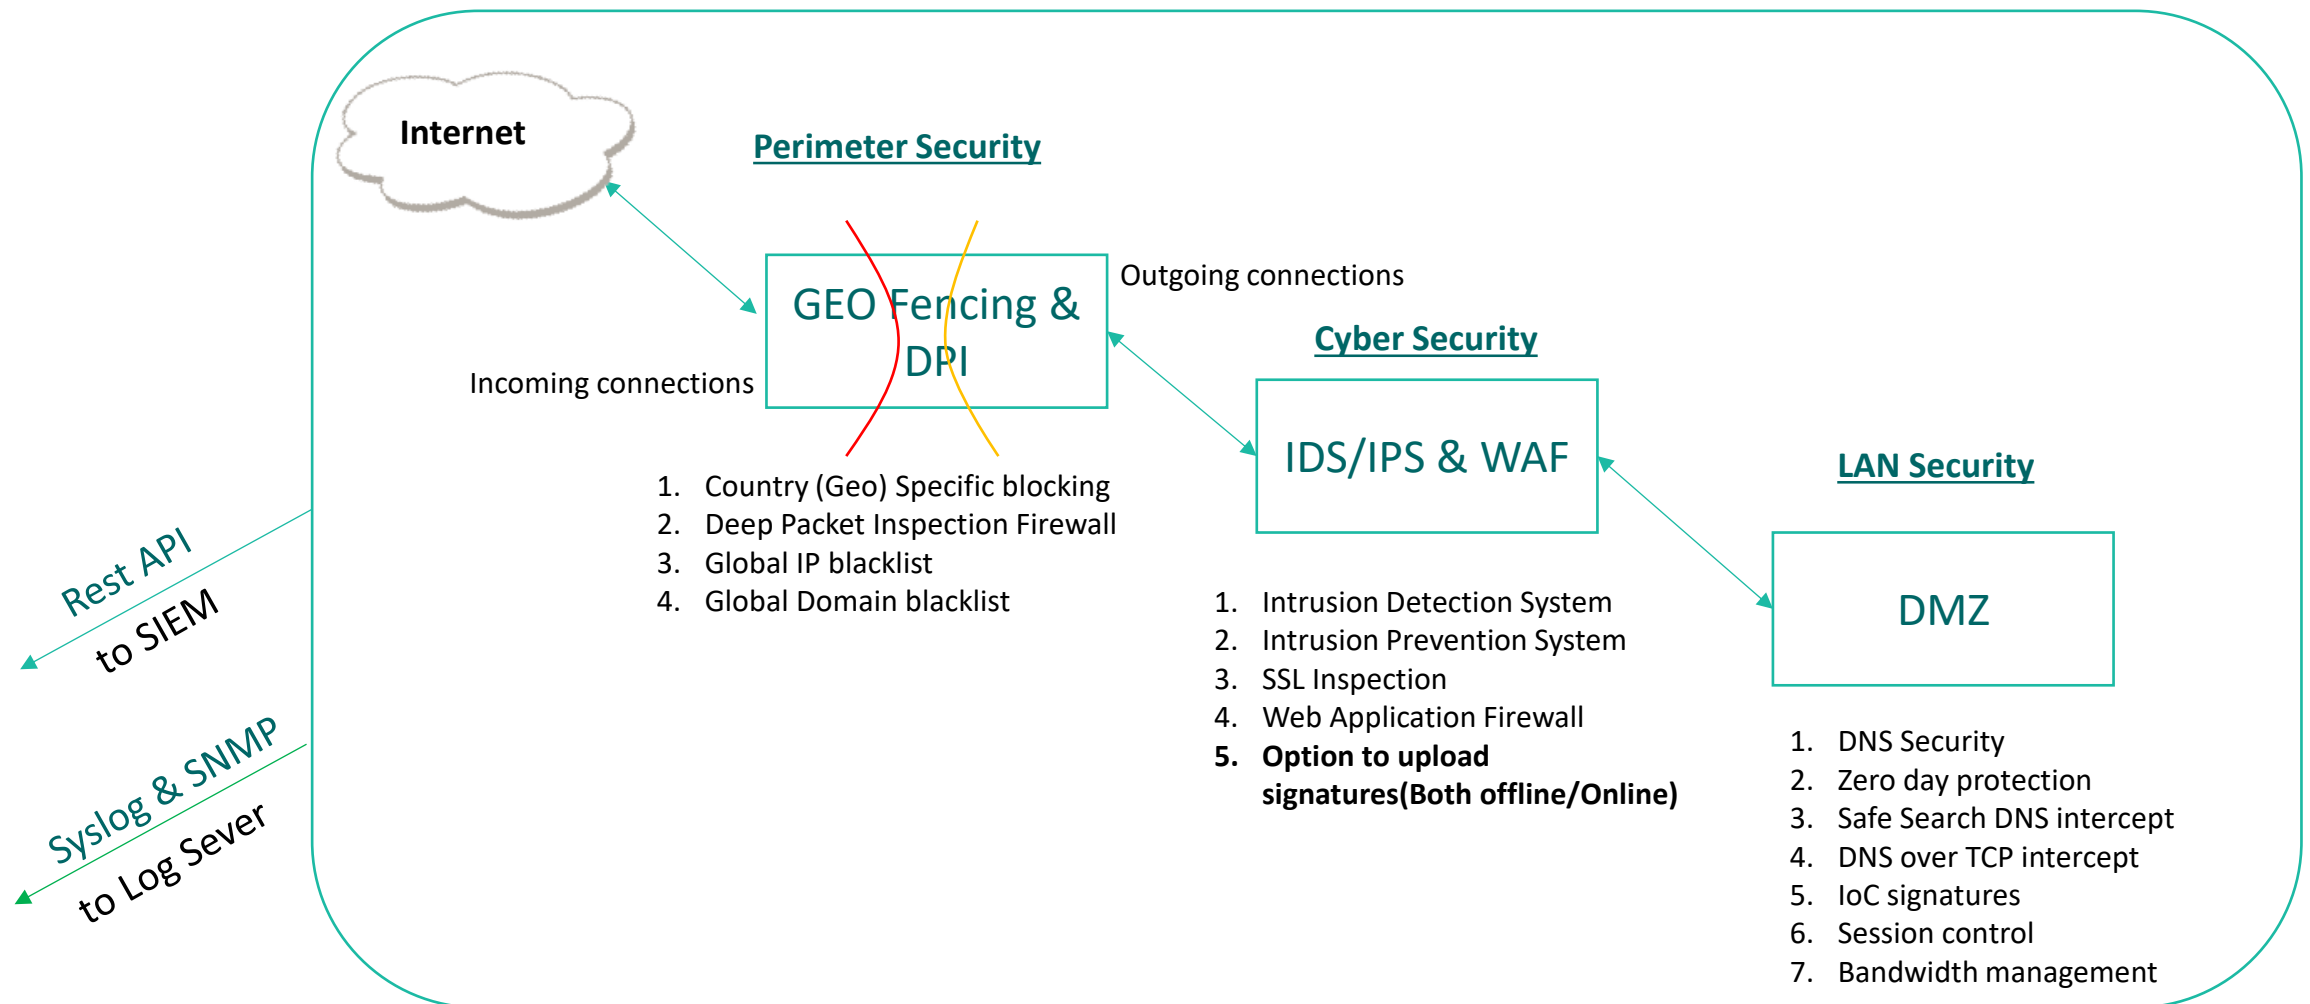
Internet

Perimeter Security

GEO Fencing & DPI

Outgoing connections

Incoming connections

1. Country (Geo) Specific blocking
2. Deep Packet Inspection Firewall
3. Global IP blacklist
4. Global Domain blacklist

Cyber Security

IDS/IPS & WAF

1. Intrusion Detection System
2. Intrusion Prevention System
3. SSL Inspection
4. Web Application Firewall
5. **Option to upload signatures(Both offline/Online)**

LAN Security

DMZ

1. DNS Security
2. Zero day protection
3. Safe Search DNS intercept
4. DNS over TCP intercept
5. IoC signatures
6. Session control
7. Bandwidth management

Rest API
to SIEM

Syslog & SNMP
to Log Sever